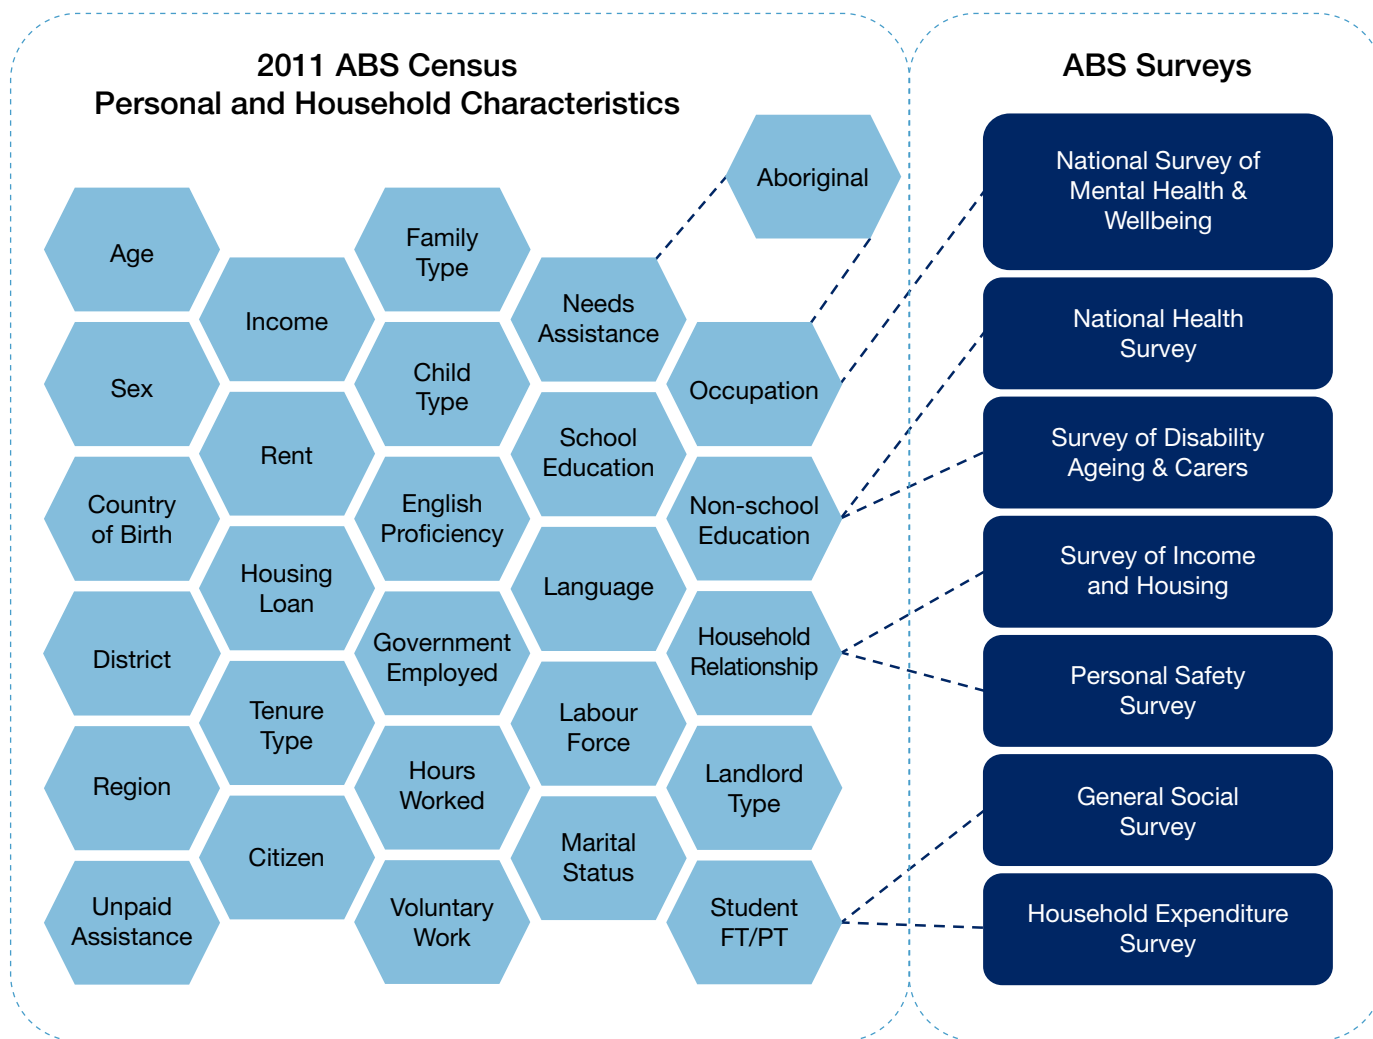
2011 ABS Census
Personal and Household Characteristics

Aboriginal

Age

Family Type

Needs Assistance

Income

Sex

Child Type

Occupation

Rent

School Education

Country of Birth

English Proficiency

Non-school Education

Housing Loan

Language

District

Government Employed

Household Relationship

Tenure Type

Labour Force

Region

Hours Worked

Landlord Type

Citizen

Marital Status

Unpaid Assistance

Voluntary Work

Student FT/PT

ABS Surveys

National Survey of Mental Health & Wellbeing

National Health Survey

Survey of Disability Ageing & Carers

Survey of Income and Housing

Personal Safety Survey

General Social Survey

Household Expenditure Survey